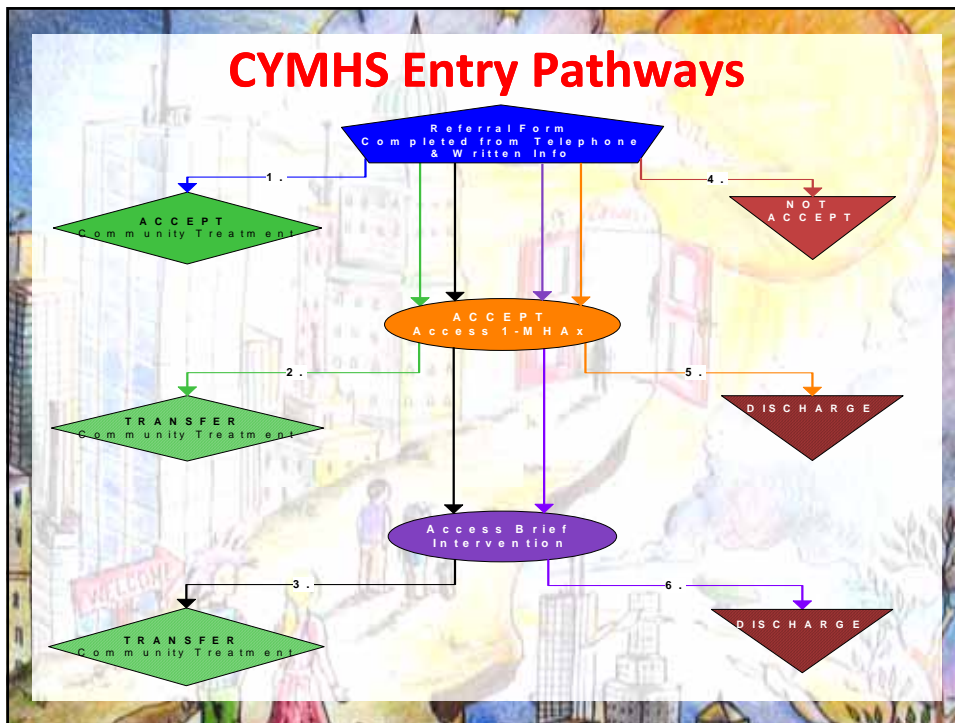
CYMHS Entry Pathways

Referral Form
Completed from Telephone & Written Info

1.

ACCEPT
Community Treatment

4.

NOT ACCEPT

ACCEPT
Access 1-MHAx

2.

TRANSFER
Community Treatment

5.

DISCHARGE

Access Brief Intervention

3.

TRANSFER
Community Treatment

6.

DISCHARGE

WELCOME